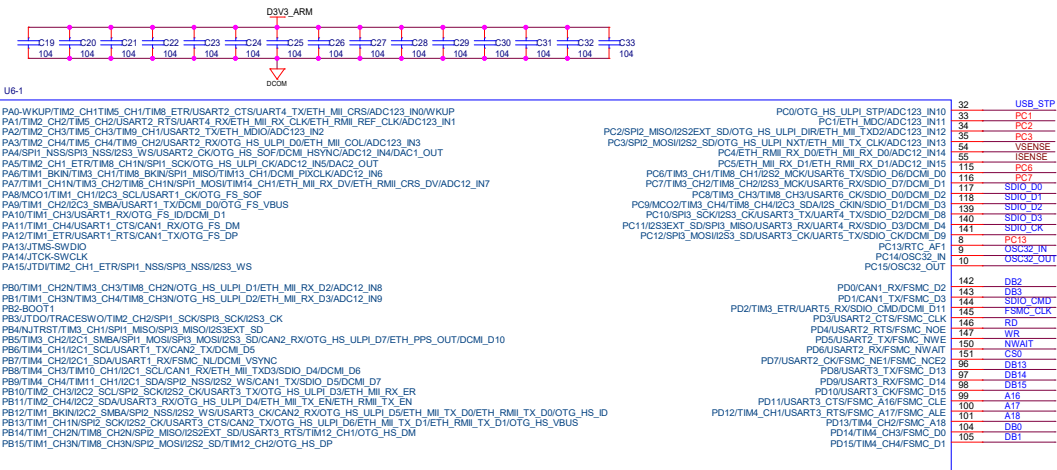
D3V3_ARM

C19 104 C20 104 C21 104 C22 104 C23 104 C24 104 C25 104 C26 104 C27 104 C28 104 C29 104 C30 104 C31 104 C32 104 C33 104

DCOM

U6-1

PA0-WKUP/TIM2_CH1TIM5_CH1/TIM8_ETR/USART2_CTS/UART4_TX/ETH_MII_CRS/ADC123_IN0/WKUP
PA1/TIM2_CH2/TIM5_CH2/USART2_RTS/UART4_RX/ETH_MII_RX_CLK/ETH_RMII_REF_CLK/ADC123_IN1
PA2/TIM2_CH3/TIM5_CH3/TIM9_CH1/USART2_TX/ETH_MDIO/ADC123_IN2
PA3/TIM2_CH4/TIM5_CH4/TIM9_CH2/USART2_RX/OTG_HS_ULPI_D0/ETH_MII_COL/ADC123_IN3
PA4/SPI1_NSS/SPI3_NSS/I2S3_WS/USART2_CK/OTG_HS_SOF/DCMI_HSYNC/ADC12_IN4/DAC1_OUT
PA5/TIM2_CH1_ETR/TIM8_CH1N/SPI1_SCK/OTG_HS_ULPI_CK/ADC12_IN5/DAC2_OUT
PA6/TIM1_BKIN/TIM3_CH1/TIM8_BKIN/SPI1_MISO/TIM13_CH1/DCMI_PIXCLK/ADC12_IN6
PA7/TIM1_CH1N/TIM3_CH2/TIM8_CH1N/SPI1_MOSI/TIM14_CH1/ETH_MII_RX_DV/ETH_RMII_CRS_DV/ADC12_IN7
PA8/MCO1/TIM1_CH1/I2C3_SCL/USART1_CK/OTG_FS_SOF
PA9/TIM1_CH2/I2C3_SMBA/USART1_TX/DCMI_D0/OTG_FS_VBUS
PA10/TIM1_CH3/USART1_RX/OTG_FS_ID/DCMI_D1
PA11/TIM1_CH4/USART1_CTS/CAN1_RX/OTG_FS_DM
PA12/TIM1_ETR/USART1_RTS/CAN1_TX/OTG_FS_DP
PA13/JTMS-SWDIO
PA14/JTCK-SWCLK
PA15/JTDI/TIM2_CH1_ETR/SPI1_NSS/SPI3_NSS/I2S3_WS

PB0/TIM1_CH2N/TIM3_CH3/TIM8_CH2N/OTG_HS_ULPI_D1/ETH_MII_RX_D2/ADC12_IN8
PB1/TIM1_CH3N/TIM3_CH4/TIM8_CH3N/OTG_HS_ULPI_D2/ETH_MII_RX_D3/ADC12_IN9
PB2-BOOT1
PB3/JTDO/TRACESWO/TIM2_CH2/SPI1_SCK/SPI3_SCK/I2S3_CK
PB4/NJTRST/TIM3_CH1/SPI1_MISO/SPI3_MISO/I2S3EXT_SD
PB5/TIM3_CH2/I2C1_SMBA/SPI1_MOSI/SPI3_MOSI/I2S3_SD/CAN2_RX/OTG_HS_ULPI_D7/ETH_PPS_OUT/DCMI_D10
PB6/TIM4_CH1/I2C1_SCL/USART1_TX/CAN2_TX/DCMI_D5
PB7/TIM4_CH2/I2C1_SDA/USART1_RX/FSMC_NL/DCMI_VSYNC
PB8/TIM4_CH3/TIM10_CH1/I2C1_SCL/CAN1_RX/ETH_MII_TXD3/SDIO_D4/DCMI_D6
PB9/TIM4_CH4/TIM11_CH1/I2C1_SDA/SPI2_NSS/I2S2_WS/CAN1_TX/SDIO_D5/DCMI_D7
PB10/TIM2_CH3/I2C2_SCL/SPI2_SCK/I2S2_CK/USART3_TX/OTG_HS_ULPI_D3/ETH_MII_RX_ER
PB11/TIM2_CH4/I2C2_SDA/USART3_RX/OTG_HS_ULPI_D4/ETH_MII_TX_EN/ETH_RMII_TX_EN
PB12/TIM1_BKIN/I2C2_SMBA/SPI2_NSS/I2S2_WS/USART3_CK/CAN2_RX/OTG_HS_ULPI_D5/ETH_MII_TX_D0/ETH_RMII_TX_D0/OTG_HS_ID
PB13/TIM1_CH1N/SPI2_SCK/I2S2_CK/USART3_CTS/CAN2_TX/OTG_HS_ULPI_D6/ETH_MII_TX_D1/ETH_RMII_TX_D1/OTG_HS_VBUS
PB14/TIM1_CH2N/TIM8_CH2N/SPI2_MISO/I2S2EXT_SD/USART3_RTS/TIM12_CH1/OTG_HS_DM
PB15/TIM1_CH3N/TIM8_CH3N/SPI2_MOSI/I2S2_SD/TIM12_CH2/OTG_HS_DP

PC0/OTG_HS_ULPI_STP/ADC123_IN10 32 USB_STP
PC1/ETH_MDC/ADC123_IN11 33 PC1
PC2/SPI2_MISO/I2S2EXT_SD/OTG_HS_ULPI_DIR/ETH_MII_TXD2/ADC123_IN12 34 PC2
PC3/SPI2_MOSI/I2S2_SD/OTG_HS_ULPI_NXT/ETH_MII_TX_CLK/ADC123_IN13 35 PC3
PC4/ETH_RMII_RX_D0/ETH_MII_RX_D0/ADC12_IN14 54 VSENSE
PC5/ETH_MII_RX_D1/ETH_RMII_RX_D1/ADC12_IN15 55 ISENSE
PC6/TIM3_CH1/TIM8_CH1/I2S2_MCK/USART6_TX/SDIO_D6/DCMI_D0 115 PC6
PC7/TIM3_CH2/TIM8_CH2/I2S3_MCK/USART6_RX/SDIO_D7/DCMI_D1 116 PC7
PC8/TIM3_CH3/TIM8_CH3/USART6_CK/SDIO_D0/DCMI_D2 117 SDIO_D0
PC9/MCO2/TIM3_CH4/TIM8_CH4/I2C3_SDA/I2S_CKIN/SDIO_D1/DCMI_D3 118 SDIO_D1
PC10/SPI3_SCK/I2S3_CK/USART3_TX/UART4_TX/SDIO_D2/DCMI_D8 139 SDIO_D2
PC11/I2S3EXT_SD/SPI3_MISO/USART3_RX/UART4_RX/SDIO_D3/DCMI_D4 140 SDIO_D3
PC12/SPI3_MOSI/I2S3_SD/USART3_CK/UART5_TX/SDIO_CK/DCMI_D9 141 SDIO_CK
PC13/RTC_AF1 8 PC13
PC14/OSC32_IN 9 OSC32_IN
PC15/OSC32_OUT 10 OSC32_OUT

PD0/CAN1_RX/FSMC_D2 142 DB2
PD1/CAN1_TX/FSMC_D3 143 DB3
PD2/TIM3_ETR/UART5_RX/SDIO_CMD/DCMI_D11 144 SDIO_CMD
PD3/USART2_CTS/FSMC_CLK 145 FSMC_CLK
PD4/USART2_RTS/FSMC_NOE 146 RD
PD5/USART2_TX/FSMC_NWE 147 WR
PD6/USART2_RX/FSMC_NWAIT 150 NWAIT
PD7/USART2_CK/FSMC_NE1/FSMC_NCE2 151 CS0
PD8/USART3_TX/FSMC_D13 96 DB13
PD9/USART3_RX/FSMC_D14 97 DB14
PD10/USART3_CK/FSMC_D15 98 DB15
PD11/USART3_CTS/FSMC_A16/FSMC_CLE 99 A16
PD12/TIM4_CH1/USART3_RTS/FSMC_A17/FSMC_ALE 100 A17
PD13/TIM4_CH2/FSMC_A18 101 A18
PD14/TIM4_CH3/FSMC_D0 104 DB0
PD15/TIM4_CH4/FSMC_D1 105 DB1